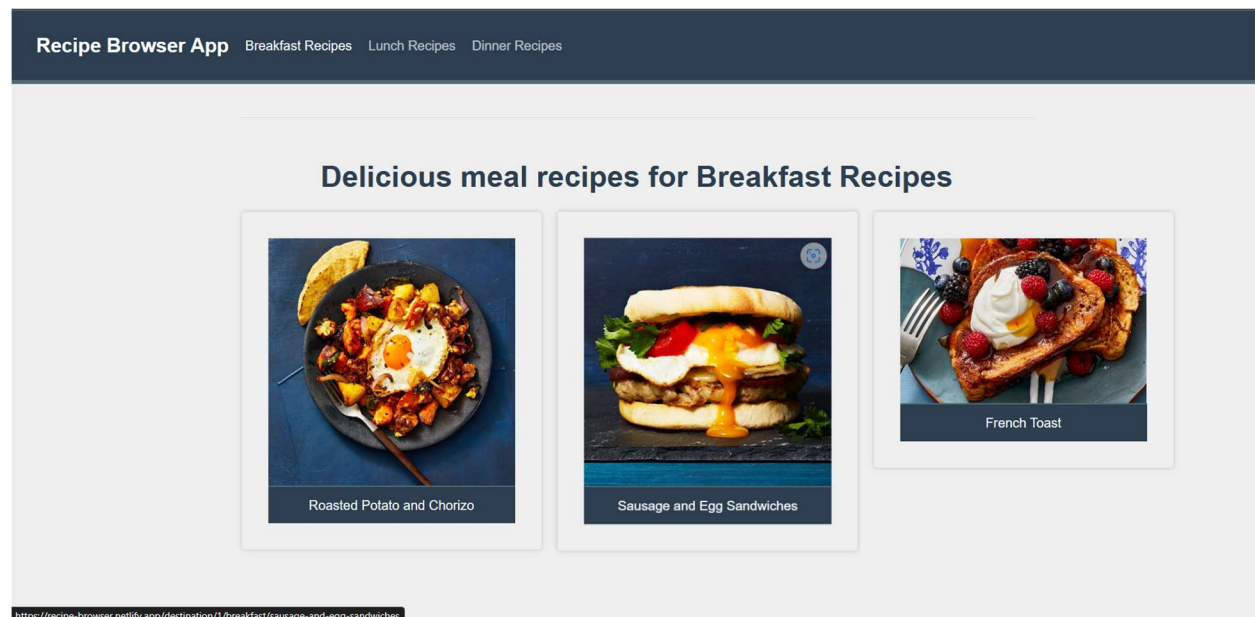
Recipe Browser App Breakfast Recipes Lunch Recipes Dinner Recipes

Delicious meal recipes for Breakfast Recipes

Roasted Potato and Chorizo

Sausage and Egg Sandwiches

French Toast

https://recipe-browser.netlify.app/destination/1/breakfast/sausage-and-egg-sandwiches